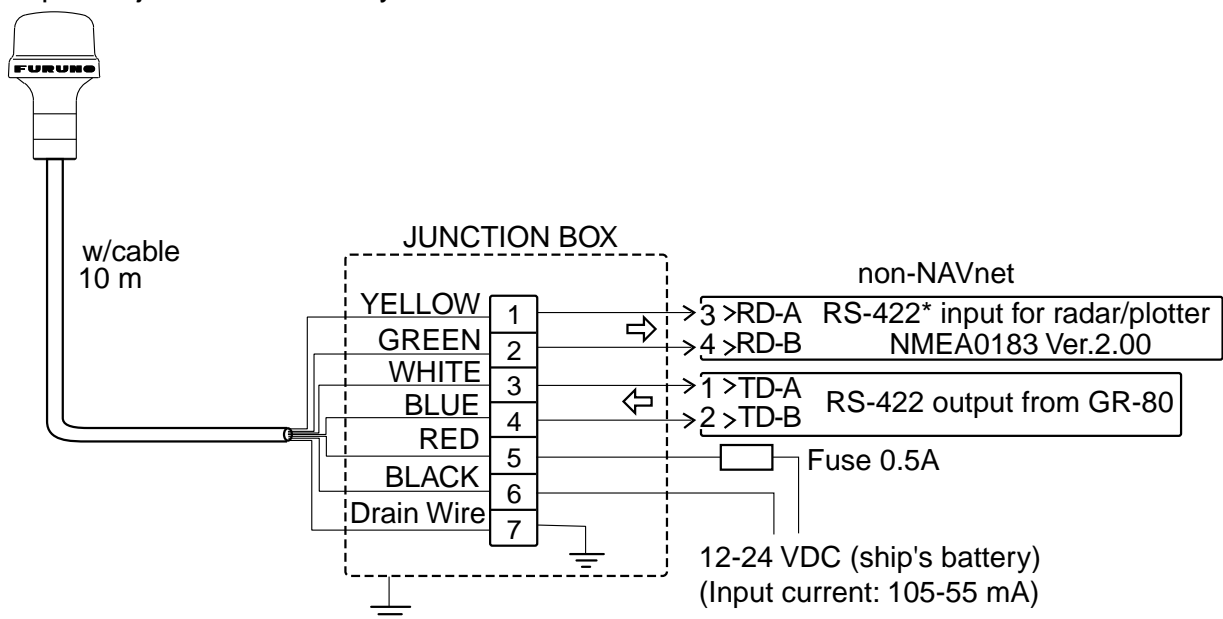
FURUNO

w/cable
10 m

JUNCTION BOX

YELLOW 1
GREEN 2
WHITE 3
BLUE 4
RED 5
BLACK 6
Drain Wire 7

non-NAVnet

3 >RD-A RS-422* input for radar/plotter
4 >RD-B NMEA0183 Ver.2.00

1 >TD-A
2 >TD-B RS-422 output from GR-80

Fuse 0.5A

12-24 VDC (ship's battery)
(Input current: 105-55 mA)